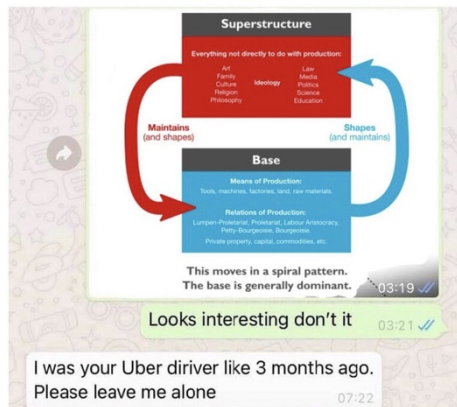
Superstructure

Everything not directly to do with production:

Art
Family
Culture
Religion
Philosophy

Ideology

Law
Media
Politics
Science
Education

Maintains
(and shapes)

Shapes
(and maintains)

Base

Means of Production:
Tools, machines, factories, land, raw materials.

Relations of Production:
Lumpen-Proletariat, Proletariat, Labour Aristocracy, Petty-Bourgeoisie, Bourgeoisie.

Private property, capital, commodities, etc.

This moves in a spiral pattern.
The base is generally dominant.

03:19

Looks interesting don't it 03:21

I was your Uber diriver like 3 months ago. Please leave me alone

07:22